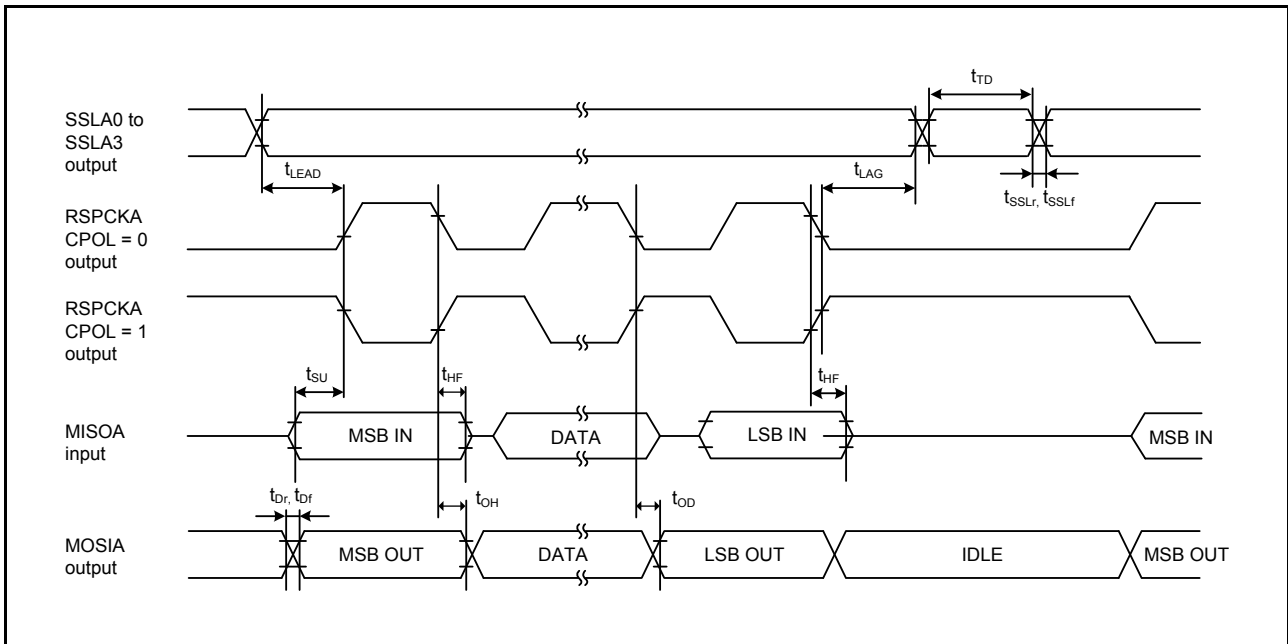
$t_{TD}$

SSLA0 to SSLA3 output

$t_{LEAD}$

$t_{LAG}$

$t_{SSLr}$, $t_{SSLf}$

RSPCKA CPOL = 0 output

RSPCKA CPOL = 1 output

$t_{SU}$

$t_{HF}$

$t_{HF}$

MISOA input

MSB IN

DATA

LSB IN

MSB IN

$t_{Dr}$, $t_{Df}$

$t_{OH}$

$t_{OD}$

MOSIA output

MSB OUT

DATA

LSB OUT

IDLE

MSB OUT